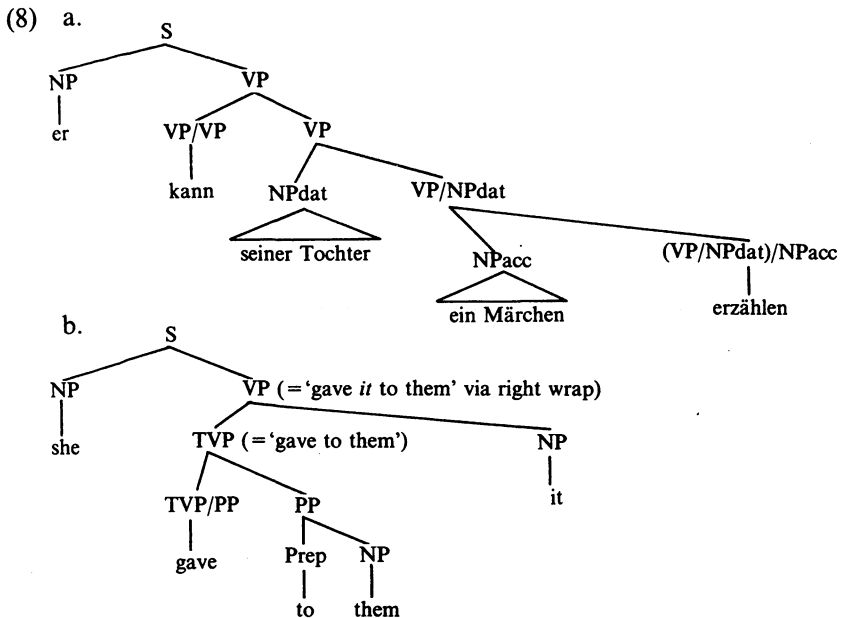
(8) a.

S
NP VP
er
VP/VP VP
kann
NPdat VP/NPdat
seiner Tochter
NPacc (VP/NPdat)/NPacc
ein Märchen erzählen

b.

S
NP VP (='gave *it* to them' via right wrap)
she
TVP (='gave to them') NP
it
TVP/PP PP
gave
Prep NP
to them